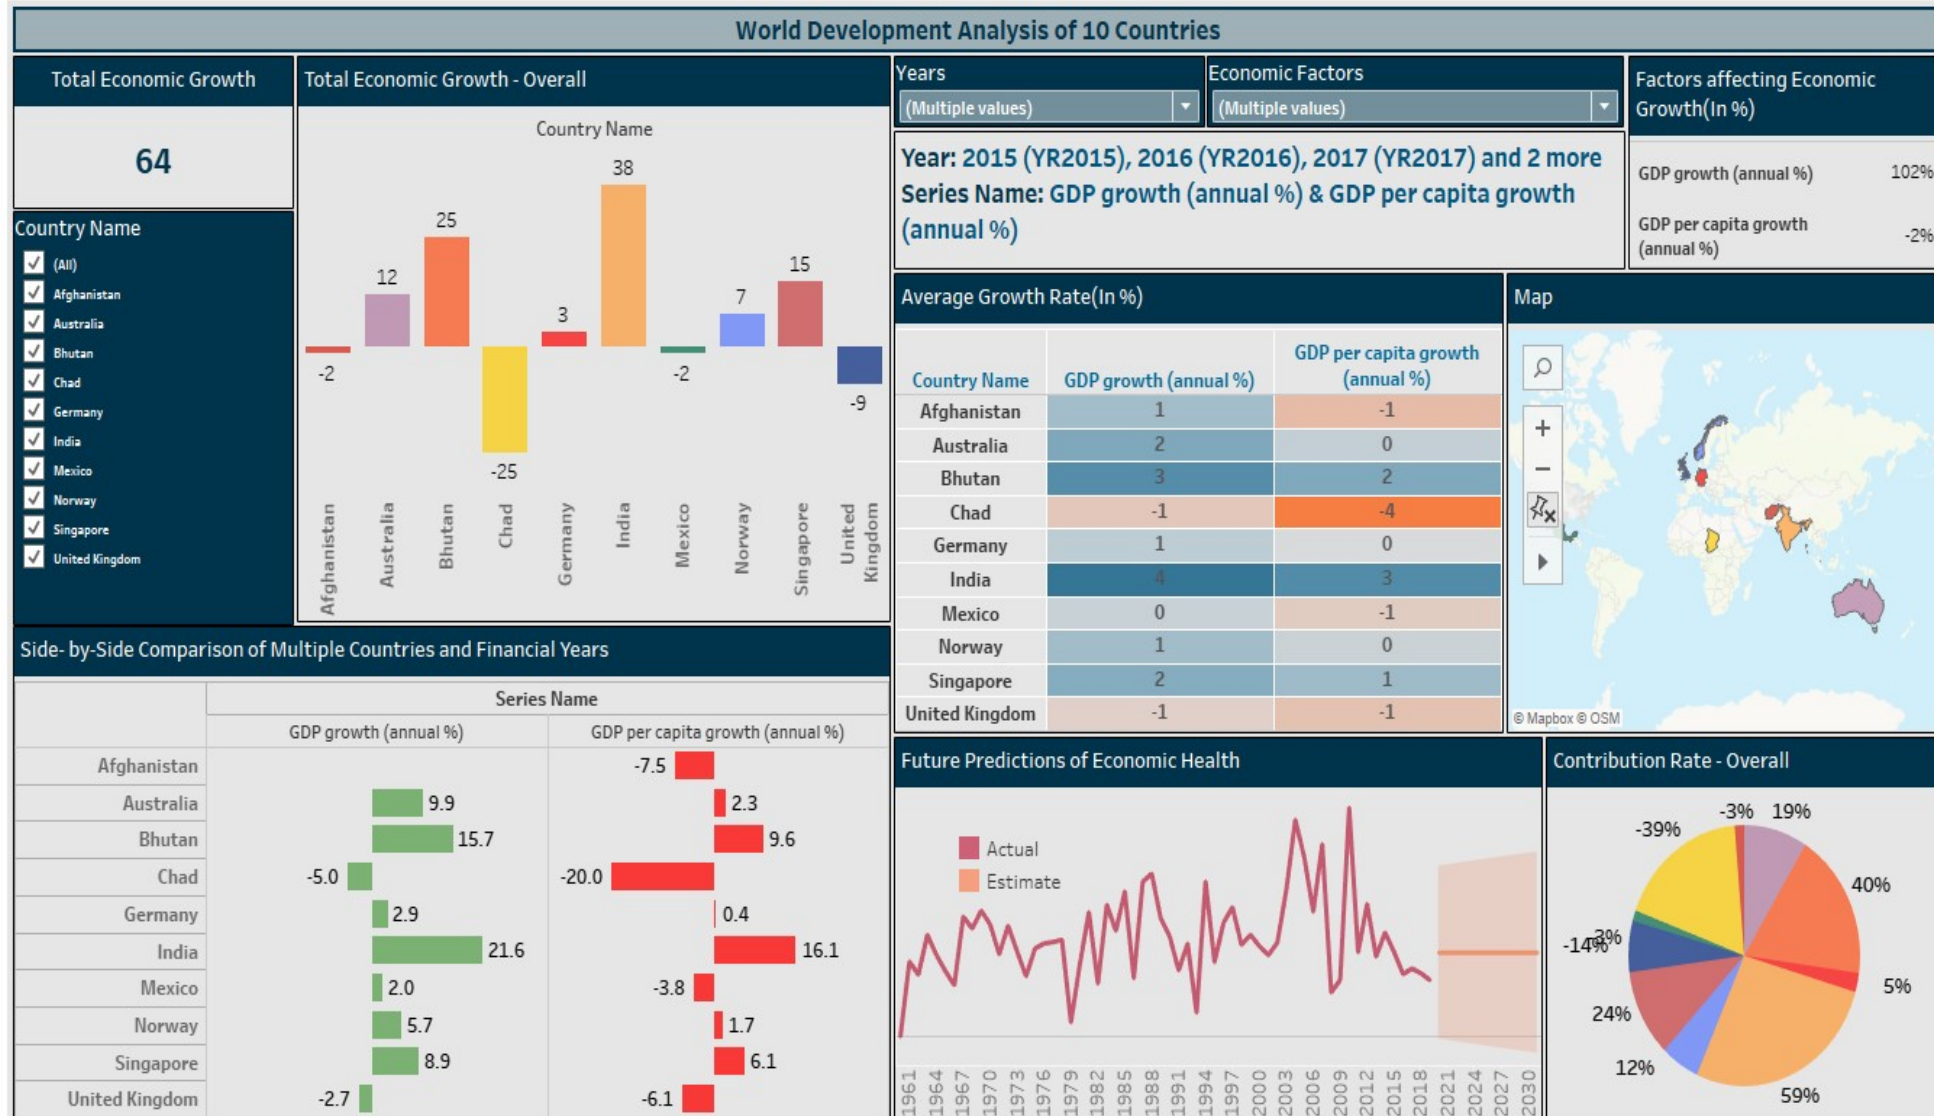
World Development Analysis of 10 Countries

Total Economic Growth

64

Total Economic Growth - Overall

Country Name

| Afghanistan | Australia | Bhutan | Chad | Germany | India | Mexico | Norway | Singapore | United Kingdom |
|---|---|---|---|---|---|---|---|---|---|
| -2 | 12 | 25 | -25 | 3 | 38 | -2 | 7 | 15 | -9 |

Years
(Multiple values)

Economic Factors
(Multiple values)

Factors affecting Economic Growth(In %)

GDP growth (annual %) 102%
GDP per capita growth (annual %) -2%

Year: 2015 (YR2015), 2016 (YR2016), 2017 (YR2017) and 2 more
Series Name: GDP growth (annual %) & GDP per capita growth (annual %)

Country Name
(All)
Afghanistan
Australia
Bhutan
Chad
Germany
India
Mexico
Norway
Singapore
United Kingdom

Average Growth Rate(In %)

| Country Name | GDP growth (annual %) | GDP per capita growth (annual %) |
|---|---|---|
| Afghanistan | 1 | -1 |
| Australia | 2 | 0 |
| Bhutan | 3 | 2 |
| Chad | -1 | -4 |
| Germany | 1 | 0 |
| India | 4 | 3 |
| Mexico | 0 | -1 |
| Norway | 1 | 0 |
| Singapore | 2 | 1 |
| United Kingdom | -1 | -1 |

Map

© Mapbox © OSM

Side- by-Side Comparison of Multiple Countries and Financial Years

Series Name

| | GDP growth (annual %) | GDP per capita growth (annual %) |
|---|---|---|
| Afghanistan | | -7.5 |
| Australia | 9.9 | 2.3 |
| Bhutan | 15.7 | 9.6 |
| Chad | -5.0 | -20.0 |
| Germany | 2.9 | 0.4 |
| India | 21.6 | 16.1 |
| Mexico | 2.0 | -3.8 |
| Norway | 5.7 | 1.7 |
| Singapore | 8.9 | 6.1 |
| United Kingdom | -2.7 | -6.1 |

Future Predictions of Economic Health

Actual
Estimate

1961 1964 1967 1970 1973 1976 1979 1982 1985 1988 1991 1994 1997 2000 2003 2006 2009 2012 2015 2018 2021 2024 2027 2030

Contribution Rate - Overall

-3% 19% -39% 40% -14% 3% 5% 24% 12% 59%